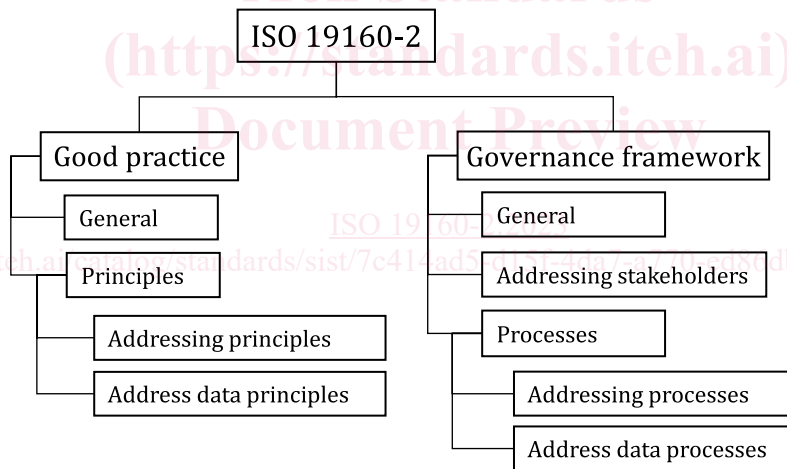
(https://standards.iteh.ai)
Document Preview

ISO 19160-2

Good practice

General

Principles

Addressing principles

Address data principles

Governance framework

General

Addressing stakeholders

Processes

Addressing processes

Address data processes

ISO 19160-2:2023

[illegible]eh.ai/catalog/standards/sist/7c414ad5-d15f-4da7-a770-cd86d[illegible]